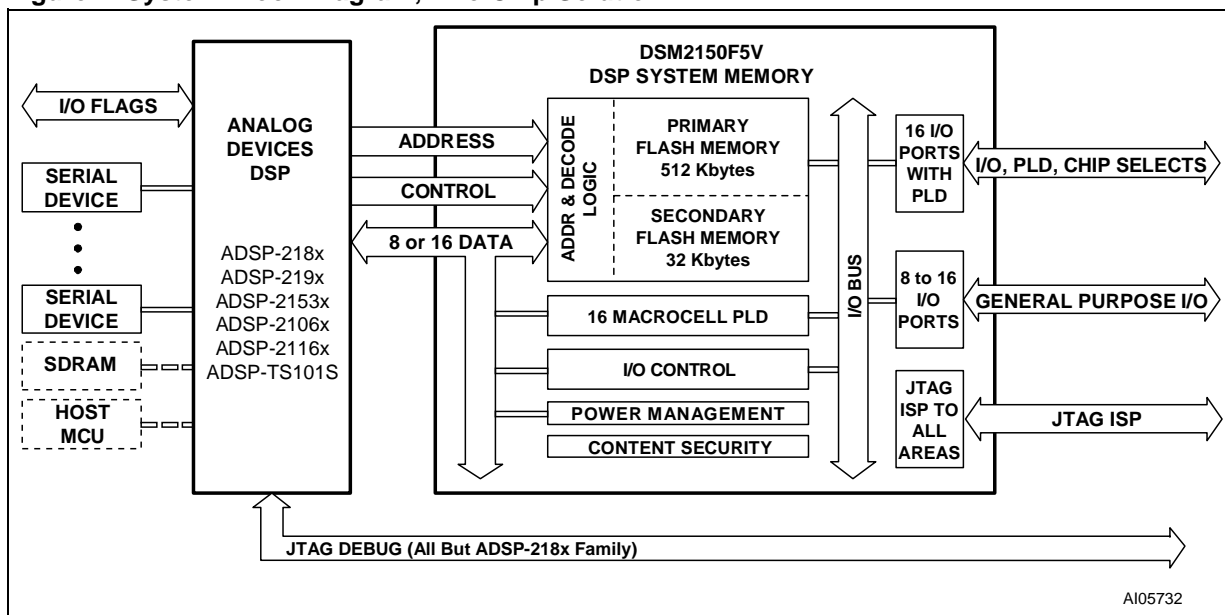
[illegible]

DSM2150F5V
DSP SYSTEM MEMORY

I/O FLAGS

ANALOG DEVICES DSP

SERIAL DEVICE

SERIAL DEVICE

SDRAM

HOST MCU

ADSP-218x
ADSP-219x
ADSP-2153x
ADSP-2106x
ADSP-2116x
ADSP-TS101S

ADDRESS

CONTROL

8 or 16 DATA

ADDR & DECODE LOGIC

PRIMARY FLASH MEMORY 512 Kbytes

SECONDARY FLASH MEMORY 32 Kbytes

16 MACROCELL PLD

I/O CONTROL

POWER MANAGEMENT

CONTENT SECURITY

I/O BUS

16 I/O PORTS WITH PLD

I/O, PLD, CHIP SELECTS

8 to 16 I/O PORTS

GENERAL PURPOSE I/O

JTAG ISP TO ALL AREAS

JTAG ISP

JTAG DEBUG (All But ADSP-218x Family)

AI05732